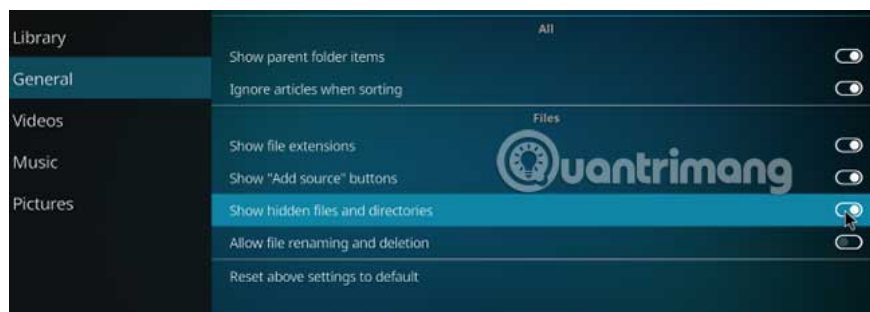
Library
General
Videos
Music
Pictures

All
Show parent folder items
Ignore articles when sorting
Files
Show file extensions
Show "Add source" buttons
Show hidden files and directories
Allow file renaming and deletion
Reset above settings to default

Quantrimang